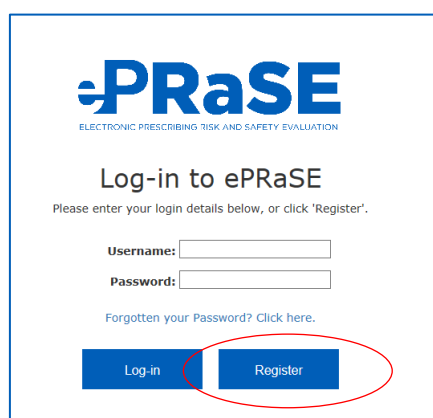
ePRaSE
ELECTRONIC PRESCRIBING RISK AND SAFETY EVALUATION

Log-in to ePRaSE

Please enter your login details below, or click 'Register'.

Username:
Password:

Forgotten your Password? Click here.

Log-in
Register